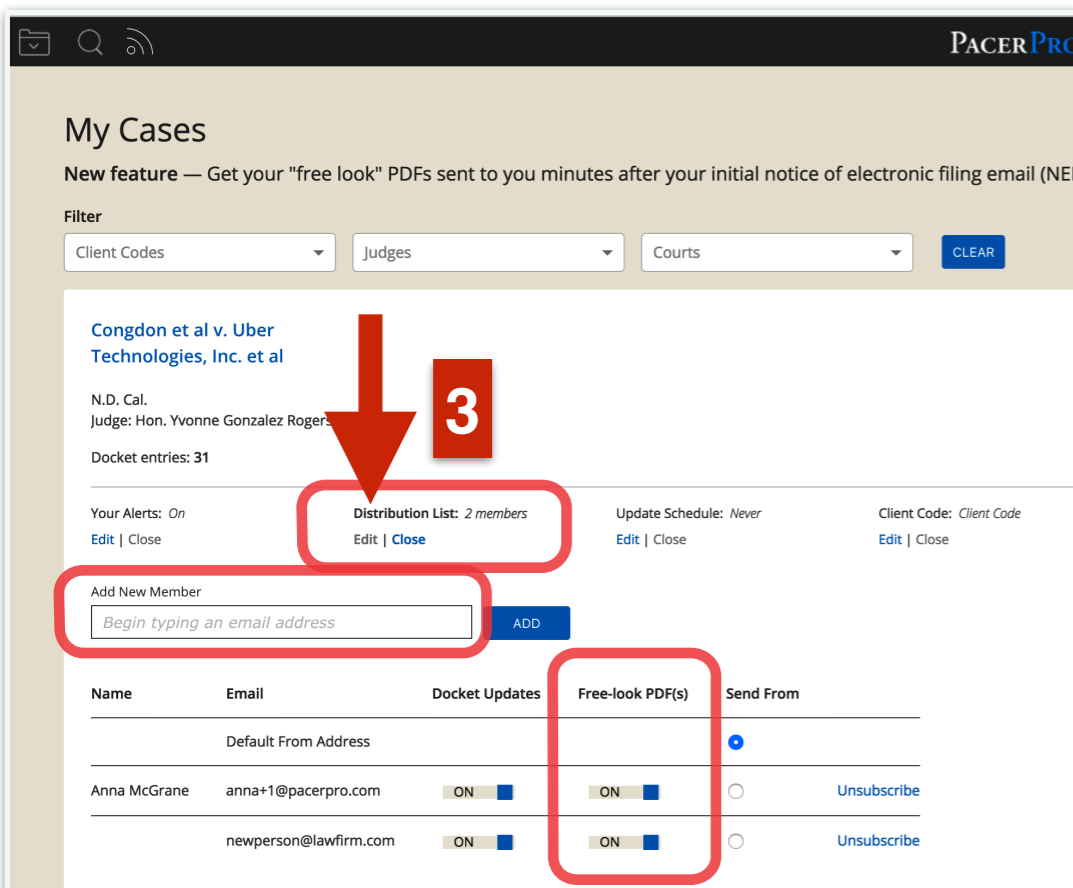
PacerPro

My Cases

**New feature** — Get your "free look" PDFs sent to you minutes after your initial notice of electronic filing email (NE

Filter

Client Codes

Judges

Courts

CLEAR

Congdon et al v. Uber Technologies, Inc. et al

N.D. Cal.
Judge: Hon. Yvonne Gonzalez Rogers

Docket entries: 31

3

Your Alerts: On
Edit | Close

Distribution List: 2 members
Edit | Close

Update Schedule: Never
Edit | Close

Client Code: Client Code
Edit | Close

Add New Member

Begin typing an email address

ADD

| Name | Email | Docket Updates | Free-look PDF(s) | Send From | |
|---|---|---|---|---|---|
| | Default From Address | | | | |
| Anna McGrane | anna+1@pacerpro.com | ON | ON | | Unsubscribe |
| | newperson@lawfirm.com | ON | ON | | Unsubscribe |